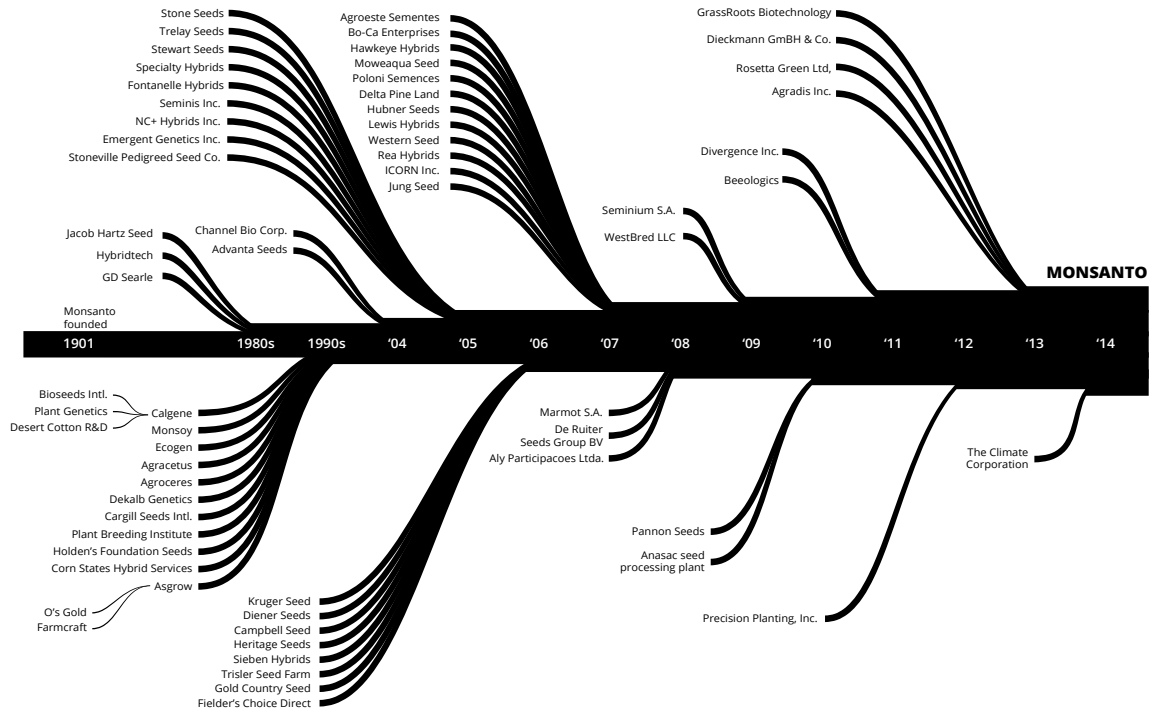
Stone Seeds
Trelay Seeds
Stewart Seeds
Specialty Hybrids
Fontanelle Hybrids
Seminis Inc.
NC+ Hybrids Inc.
Emergent Genetics Inc.
Stoneville Pedigreed Seed Co.

Agroeste Sementes
Bo-Ca Enterprises
Hawkeye Hybrids
Moweaqua Seed
Poloni Semences
Delta Pine Land
Hubner Seeds
Lewis Hybrids
Western Seed
Rea Hybrids
ICORN Inc.
Jung Seed

GrassRoots Biotechnology
Dieckmann GmBH & Co.
Rosetta Green Ltd,
Agradis Inc.

Divergence Inc.
Beeologics

Seminium S.A.
WestBred LLC

Jacob Hartz Seed
Hybridtech
GD Searle

Channel Bio Corp.
Advanta Seeds

MONSANTO

Monsanto founded

1901 1980s 1990s '04 '05 '06 '07 '08 '09 '10 '11 '12 '13 '14

Bioseeds Intl.
Plant Genetics
Desert Cotton R&D
Calgene
Monsoy
Ecogen
Agracetus
Agroceres
Dekalb Genetics
Cargill Seeds Intl.
Plant Breeding Institute
Holden's Foundation Seeds
Corn States Hybrid Services
Asgrow
O's Gold
Farmcraft

Kruger Seed
Diener Seeds
Campbell Seed
Heritage Seeds
Sieben Hybrids
Trisler Seed Farm
Gold Country Seed
Fielder's Choice Direct

Marmot S.A.
De Ruiter Seeds Group BV
Aly Participacoes Ltda.

Pannon Seeds
Anasac seed processing plant

Precision Planting, Inc.

The Climate Corporation